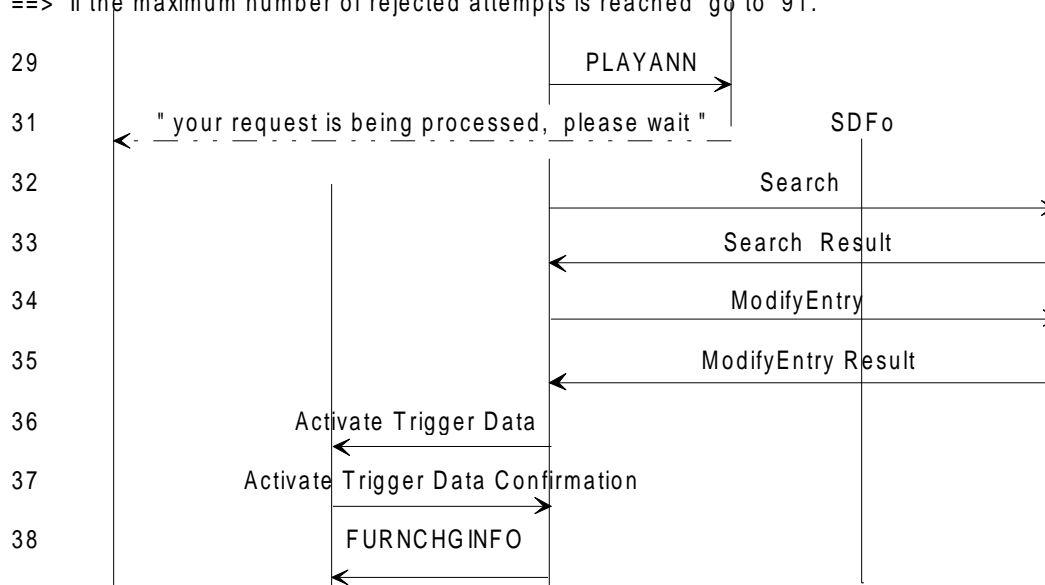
==> if the maximum number of rejected attempts is reached go to 91.

29 PLAYANN

31 " your request is being processed, please wait " SDFo

32 Search

33 Search Result

34 ModifyEntry

35 ModifyEntry Result

36 Activate Trigger Data

37 Activate Trigger Data Confirmation

38 FURNCHGINFO